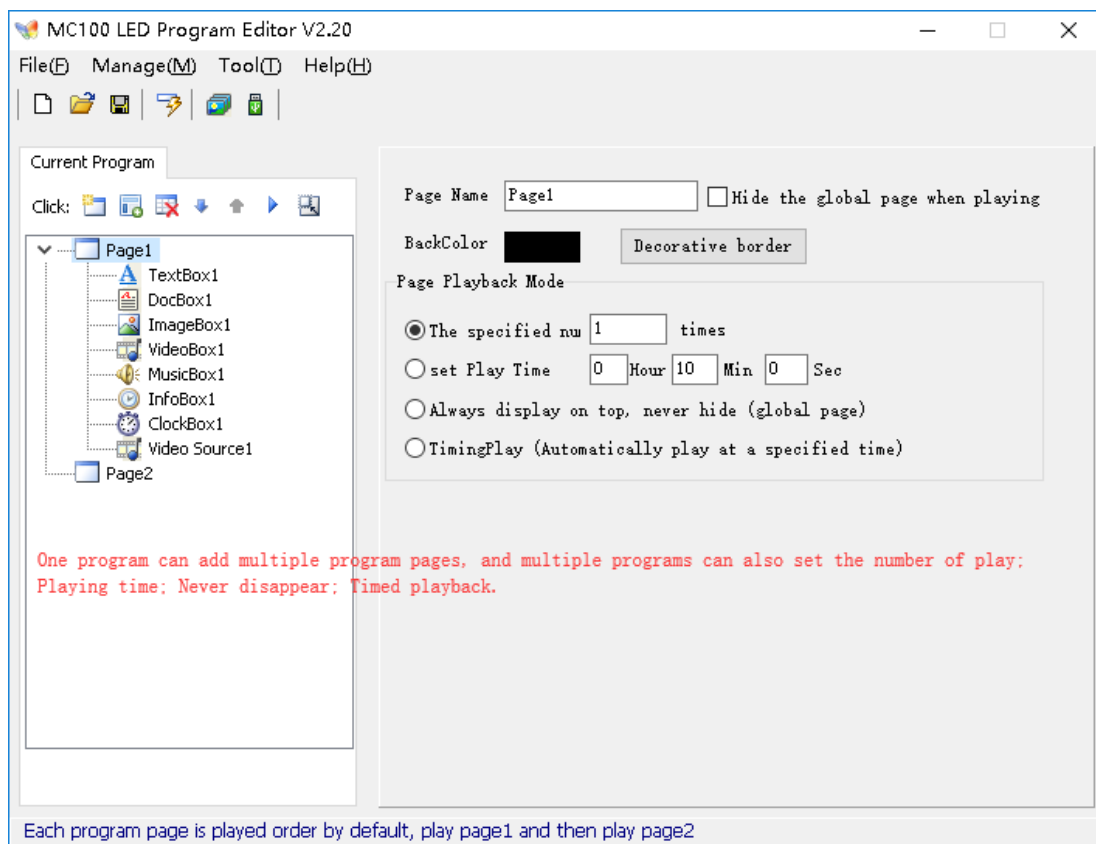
MC100 LED Program Editor V2.20

File(F) Manage(M) Tool(T) Help(H)

Current Program

Click:

Page1
TextBox1
DocBox1
ImageBox1
VideoBox1
MusicBox1
InfoBox1
ClockBox1
Video Source1
Page2

Page Name Page1
Hide the global page when playing

BackColor
Decorative border

Page Playback Mode
The specified nu 1 times
set Play Time 0 Hour 10 Min 0 Sec
Always display on top, never hide (global page)
TimingPlay (Automatically play at a specified time)

One program can add multiple program pages, and multiple programs can also set the number of play; Playing time; Never disappear; Timed playback.

Each program page is played order by default, play page1 and then play page2